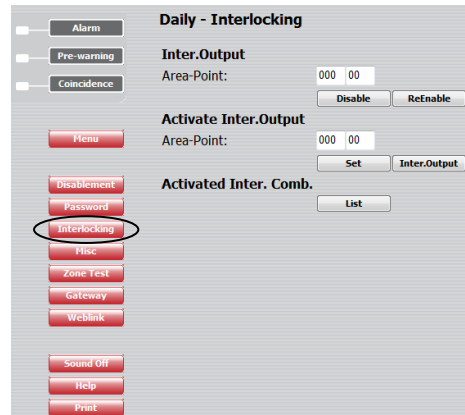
Alarm
Pre-warning
Coincidence

Menu

Disablement
Password
Interlocking
Misc
Zone Test
Gateway
Weblink

Sound Off
Help
Print

Daily - Interlocking

Inter.Output

Area-Point: 000 00

Disable ReEnable

Activate Inter.Output

Area-Point: 000 00

Set Inter.Output

Activated Inter. Comb.

List